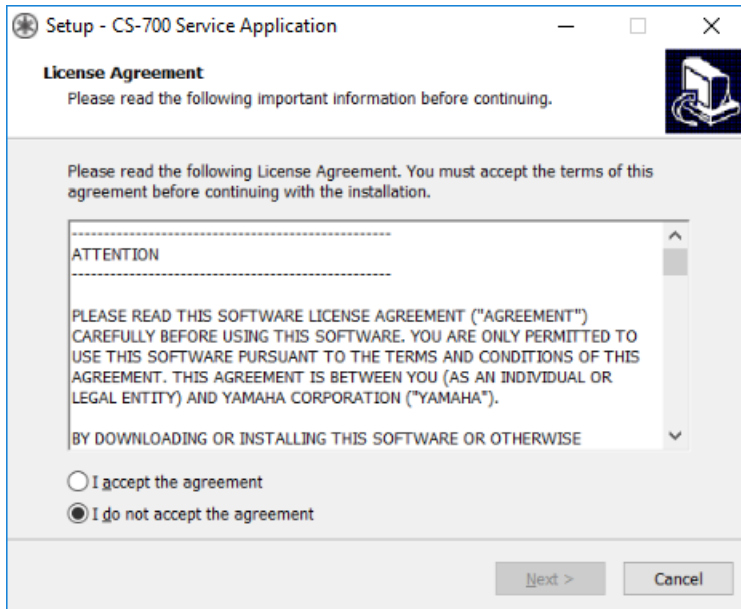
Setup - CS-700 Service Application

License Agreement
Please read the following important information before continuing.

Please read the following License Agreement. You must accept the terms of this agreement before continuing with the installation.

--------------------------------------------------
ATTENTION
--------------------------------------------------

PLEASE READ THIS SOFTWARE LICENSE AGREEMENT ("AGREEMENT") CAREFULLY BEFORE USING THIS SOFTWARE. YOU ARE ONLY PERMITTED TO USE THIS SOFTWARE PURSUANT TO THE TERMS AND CONDITIONS OF THIS AGREEMENT. THIS AGREEMENT IS BETWEEN YOU (AS AN INDIVIDUAL OR LEGAL ENTITY) AND YAMAHA CORPORATION ("YAMAHA").

BY DOWNLOADING OR INSTALLING THIS SOFTWARE OR OTHERWISE

I accept the agreement
I do not accept the agreement

Next >
Cancel